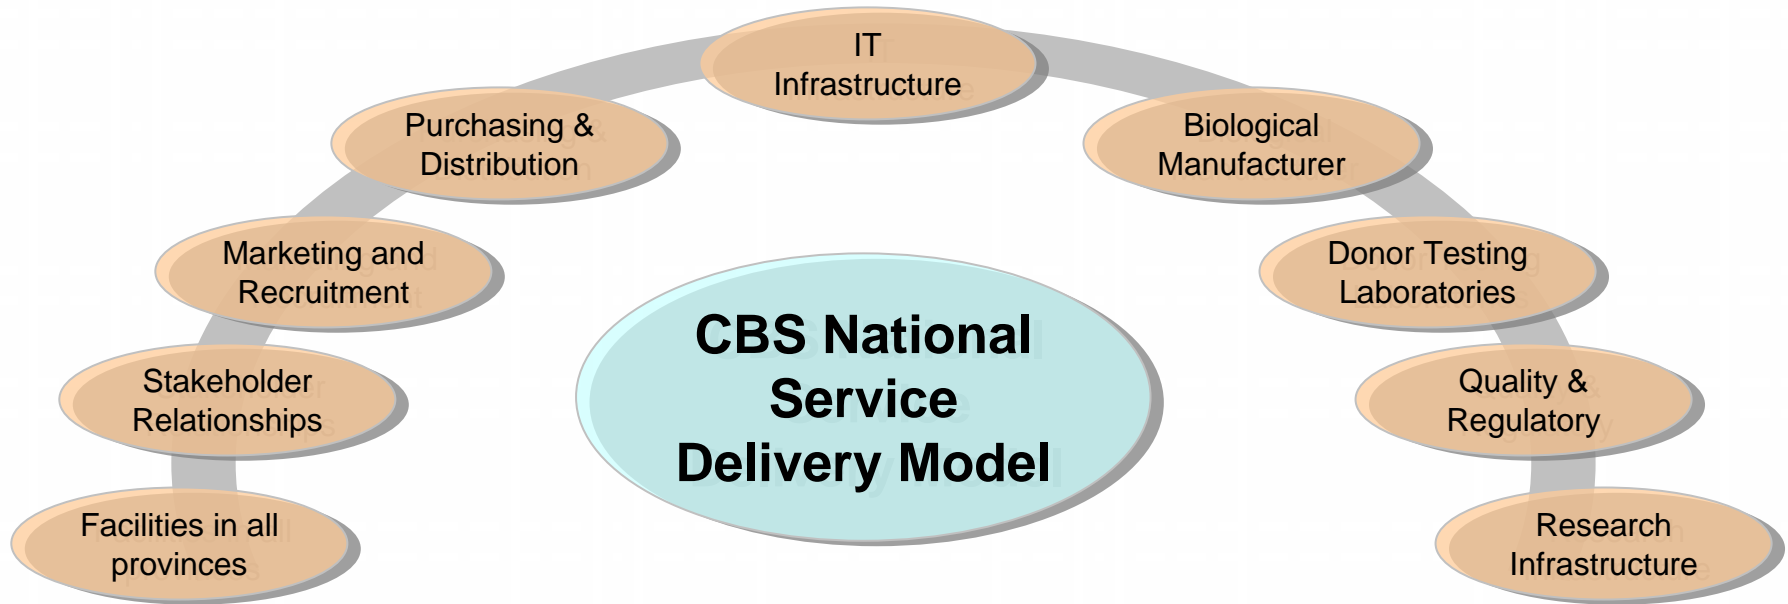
IT Infrastructure

Purchasing & Distribution

Biological Manufacturer

Marketing and Recruitment

Donor Testing Laboratories

CBS National Service Delivery Model

Stakeholder Relationships

Quality & Regulatory

Facilities in all provinces

Research Infrastructure